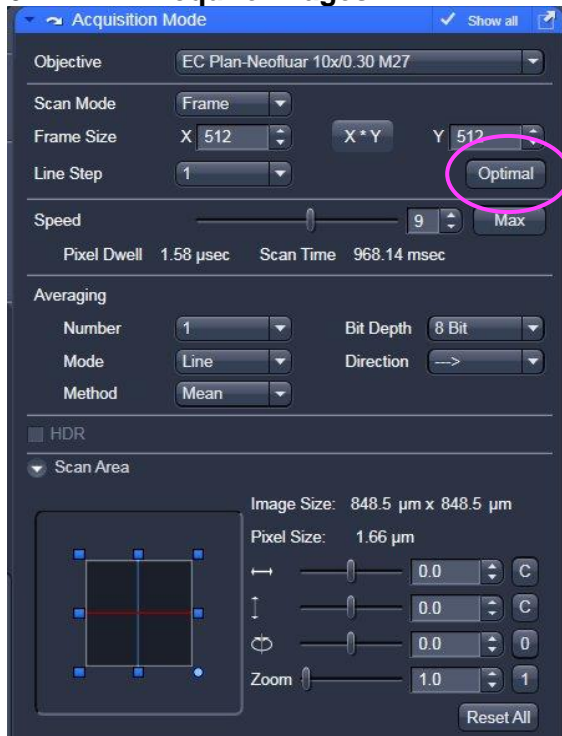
Acquisition Mode
Show all

Objective EC Plan-Neofluar 10x/0.30 M27

Scan Mode Frame
Frame Size X 512 X * Y Y 512
Line Step 1 Optimal

Speed 9 Max
Pixel Dwell 1.58 µsec Scan Time 968.14 msec

Averaging
Number 1 Bit Depth 8 Bit
Mode Line Direction --->
Method Mean

HDR

Scan Area

Image Size: 848.5 µm x 848.5 µm
Pixel Size: 1.66 µm
0.0 C
0.0 C
0.0 0
Zoom 1.0 1
Reset All